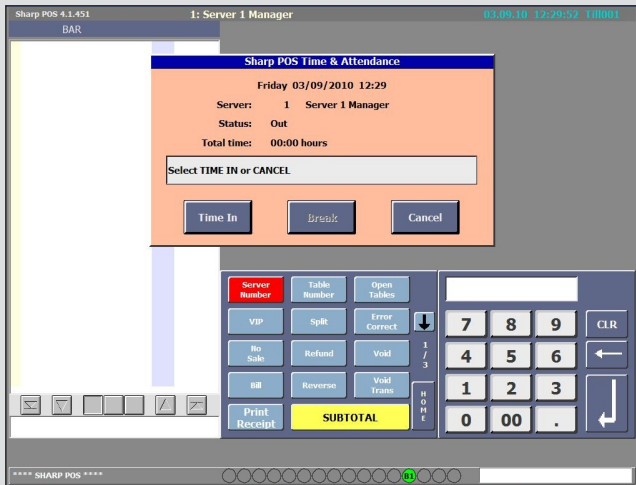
Sharp POS 4.1.451
1: Server 1 Manager
03.09.10 12:29:52 Till001
BAR

Sharp POS Time & Attendance
Friday 03/09/2010 12:29
Server: 1 Server 1 Manager
Status: Out
Total time: 00:00 hours
Select TIME IN or CANCEL
Time In
Break
Cancel

Server Number
Table Number
Open Tables
VIP
Split
Error Correct
No Sale
Refund
Void
1/3
Bill
Reverse
Void Trans
HOME
Print Receipt
SUBTOTAL

7
8
9
CLR
4
5
6
1
2
3
0
00
.

**** SHARP POS ****
B1